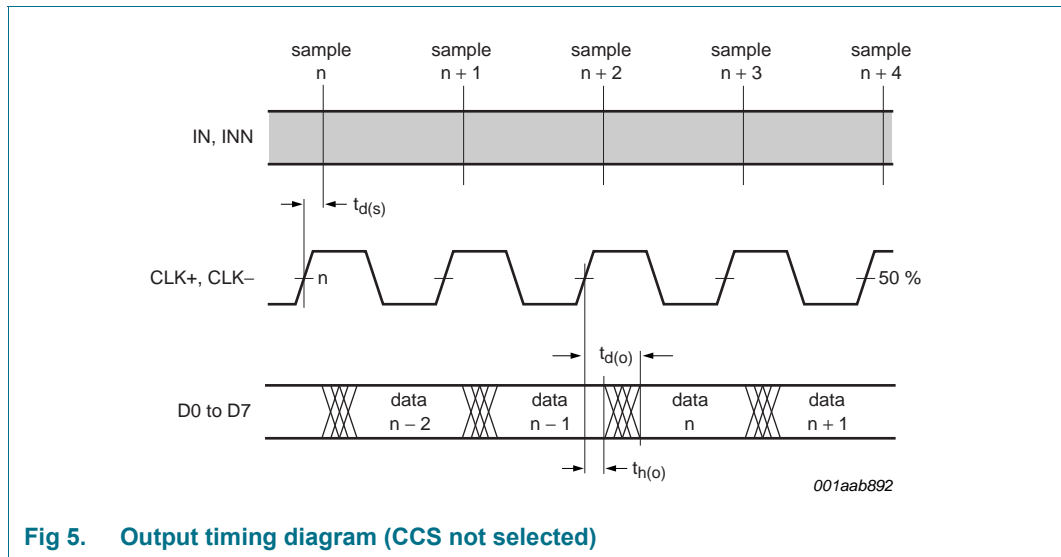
sample n
sample n + 1
sample n + 2
sample n + 3
sample n + 4

IN, INN

$t_{d(s)}$

CLK+, CLK–
n
50 %

$t_{d(o)}$

D0 to D7
data n – 2
data n – 1
data n
data n + 1

$t_{h(o)}$

001aab892

Fig 5. Output timing diagram (CCS not selected)